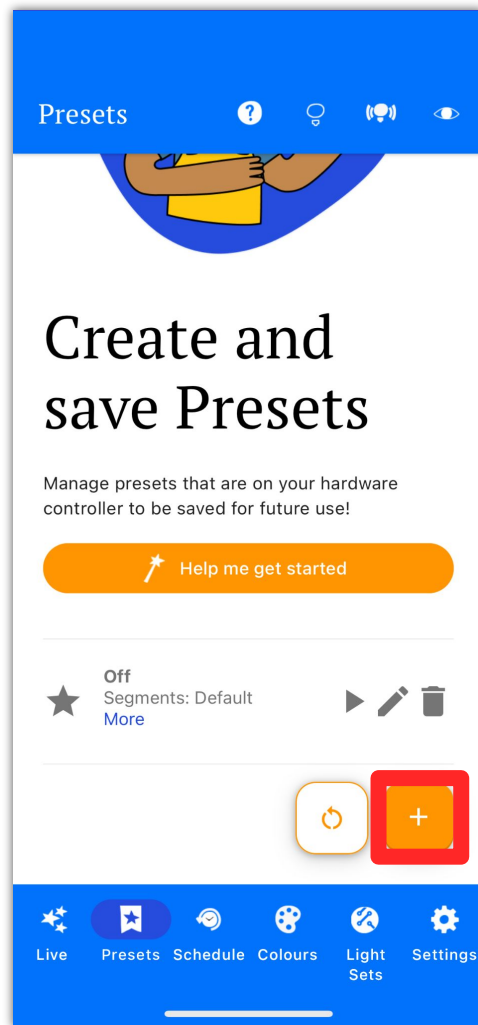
Presets

Create and save Presets

Manage presets that are on your hardware controller to be saved for future use!

Help me get started

Off
Segments: Default
More

+

Live
Presets
Schedule
Colours
Light Sets
Settings